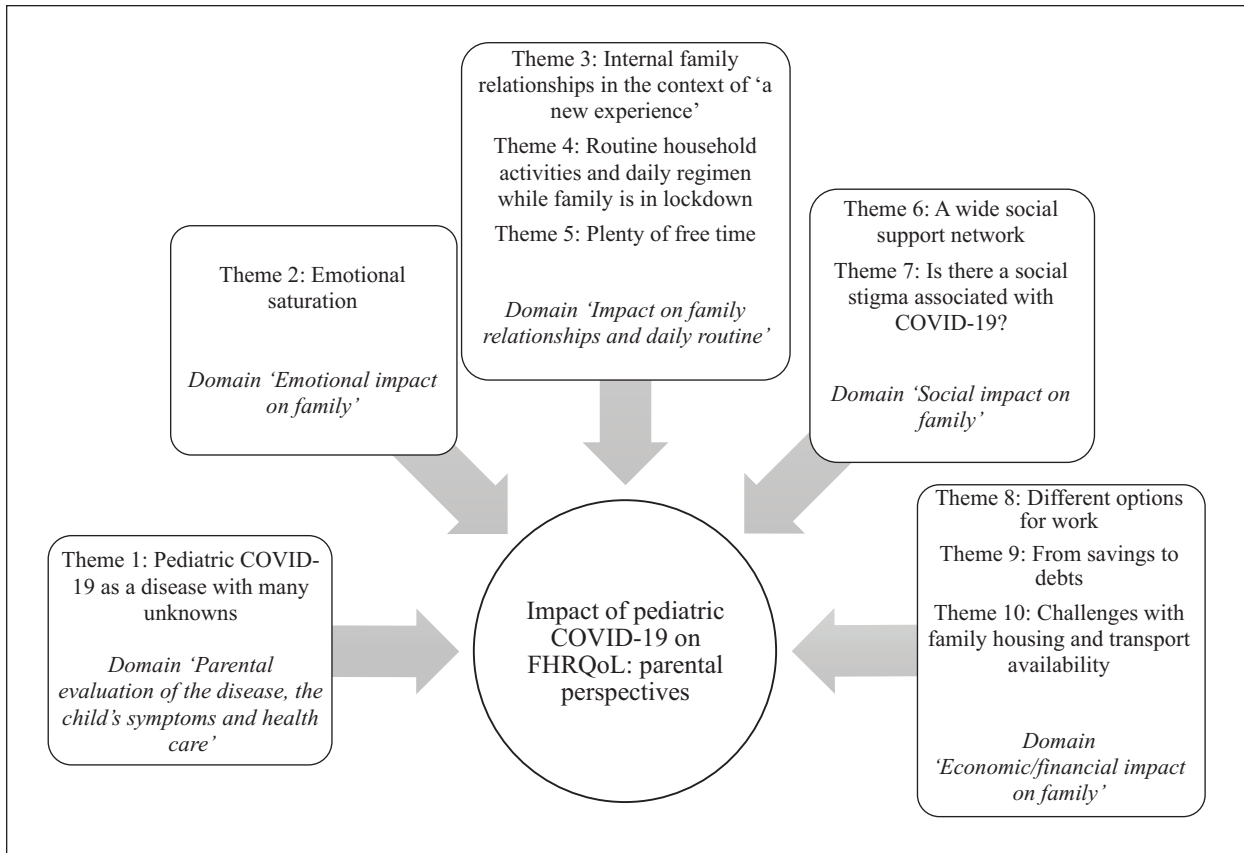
Theme 3: Internal family relationships in the context of 'a new experience'

Theme 4: Routine household activities and daily regimen while family is in lockdown

Theme 5: Plenty of free time

*Domain 'Impact on family relationships and daily routine'*

Theme 2: Emotional saturation

*Domain 'Emotional impact on family'*

Theme 6: A wide social support network

Theme 7: Is there a social stigma associated with COVID-19?

*Domain 'Social impact on family'*

Theme 1: Pediatric COVID-19 as a disease with many unknowns

*Domain 'Parental evaluation of the disease, the child's symptoms and health care'*

Impact of pediatric COVID-19 on FHRQoL: parental perspectives

Theme 8: Different options for work

Theme 9: From savings to debts

Theme 10: Challenges with family housing and transport availability

*Domain 'Economic/financial impact on family'*